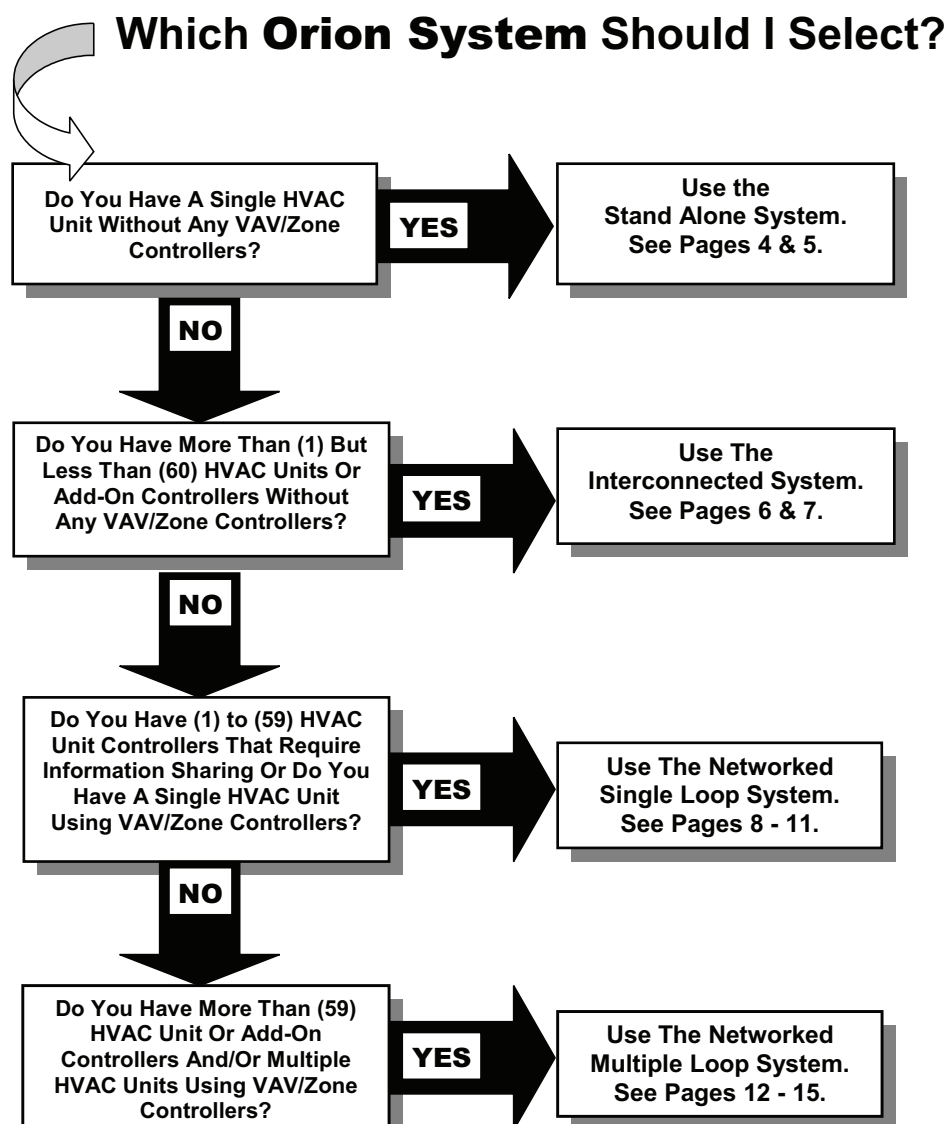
Which Orion System Should I Select?

Do You Have A Single HVAC Unit Without Any VAV/Zone Controllers?

YES

Use the Stand Alone System. See Pages 4 & 5.

NO

Do You Have More Than (1) But Less Than (60) HVAC Units Or Add-On Controllers Without Any VAV/Zone Controllers?

YES

Use The Interconnected System. See Pages 6 & 7.

NO

Do You Have (1) to (59) HVAC Unit Controllers That Require Information Sharing Or Do You Have A Single HVAC Unit Using VAV/Zone Controllers?

YES

Use The Networked Single Loop System. See Pages 8 - 11.

NO

Do You Have More Than (59) HVAC Unit Or Add-On Controllers And/Or Multiple HVAC Units Using VAV/Zone Controllers?

YES

Use The Networked Multiple Loop System. See Pages 12 - 15.